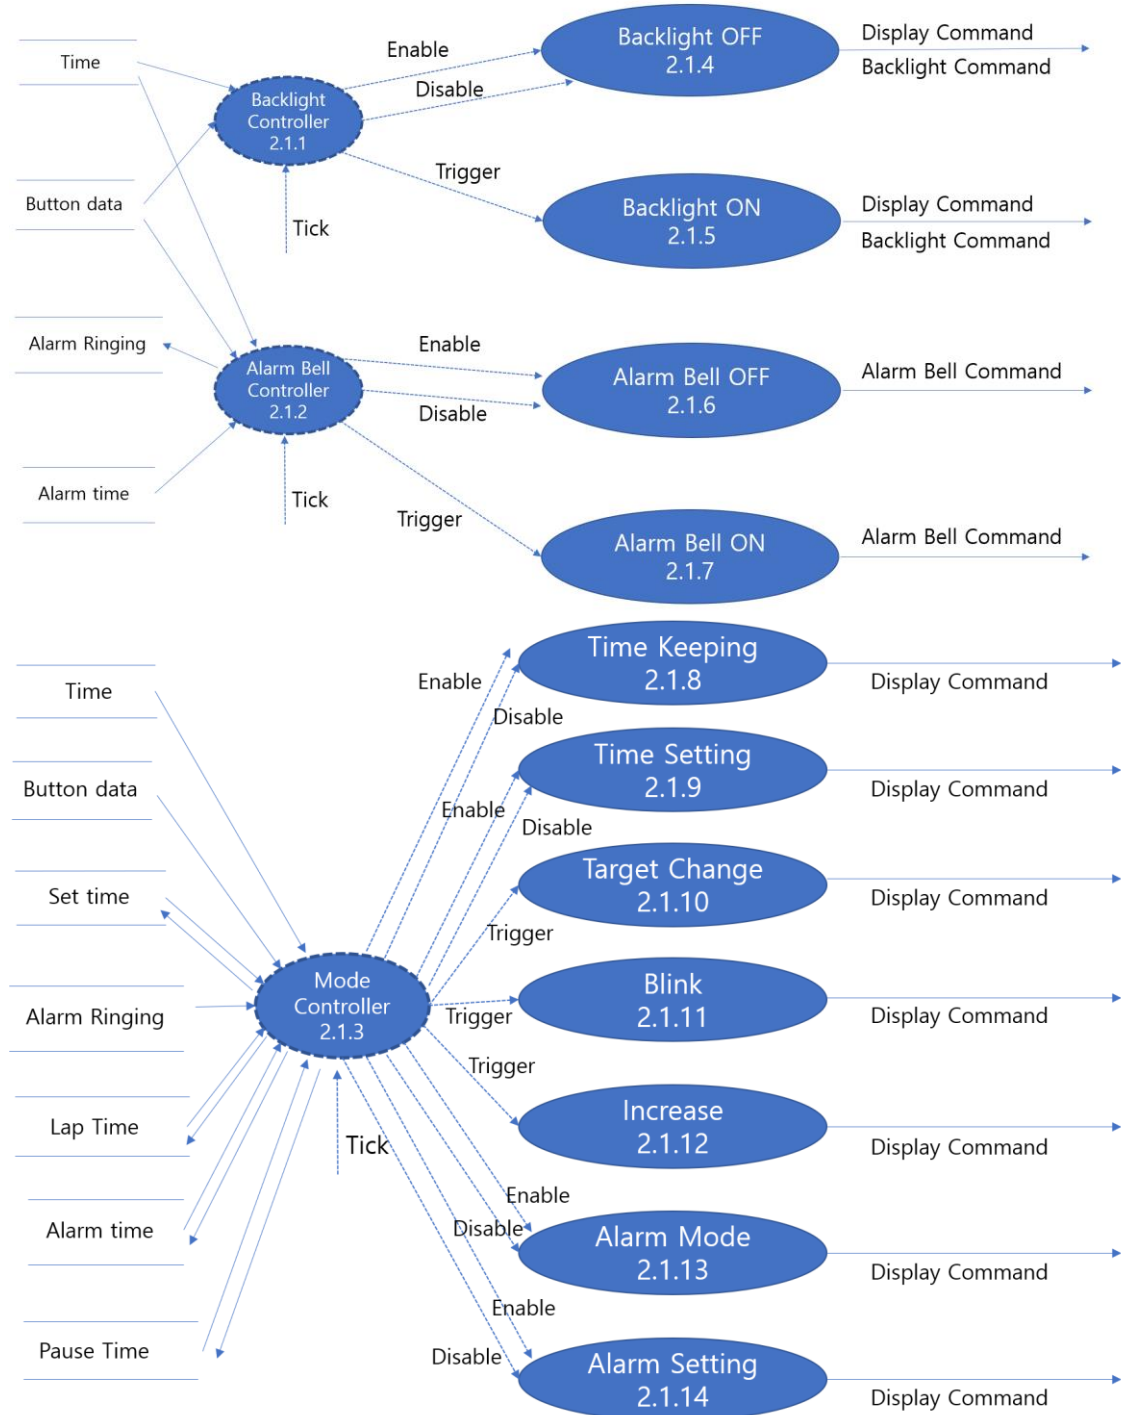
Time

Button data

Alarm Ringing

Alarm time

Backlight Controller 2.1.1

Tick

Enable

Disable

Trigger

Backlight OFF 2.1.4

Display Command
Backlight Command

Backlight ON 2.1.5

Display Command
Backlight Command

Alarm Bell Controller 2.1.2

Tick

Enable

Disable

Trigger

Alarm Bell OFF 2.1.6

Alarm Bell Command

Alarm Bell ON 2.1.7

Alarm Bell Command

Time

Button data

Set time

Alarm Ringing

Lap Time

Alarm time

Pause Time

Mode Controller 2.1.3

Tick

Enable

Disable

Enable

Disable

Trigger

Trigger

Trigger

Enable

Disable

Enable

Disable

Time Keeping 2.1.8

Display Command

Time Setting 2.1.9

Display Command

Target Change 2.1.10

Display Command

Blink 2.1.11

Display Command

Increase 2.1.12

Display Command

Alarm Mode 2.1.13

Display Command

Alarm Setting 2.1.14

Display Command